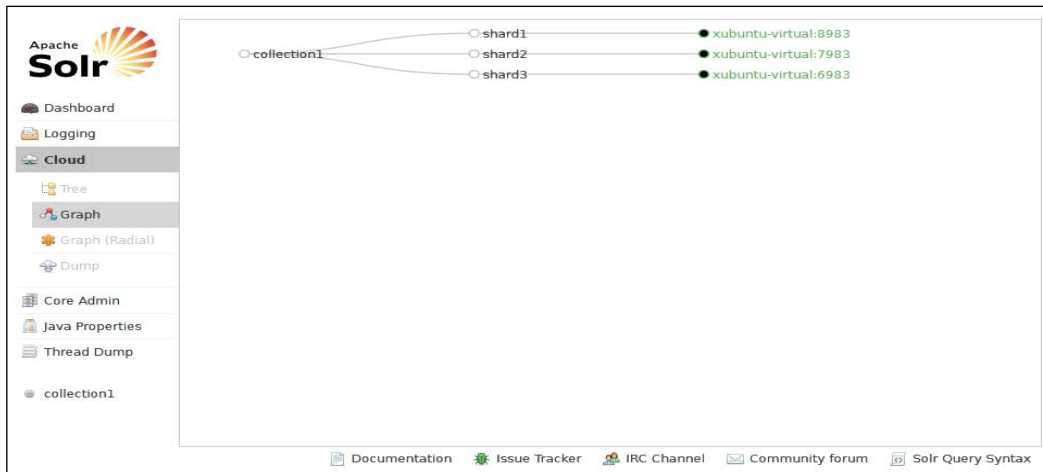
Apache Solr

Dashboard
Logging
Cloud
Tree
Graph
Graph (Radial)
Dump
Core Admin
Java Properties
Thread Dump

collection1

collection1
shard1
shard2
shard3
xubuntu-virtual:8983
xubuntu-virtual:7983
xubuntu-virtual:6983

Documentation Issue Tracker IRC Channel Community forum Solr Query Syntax